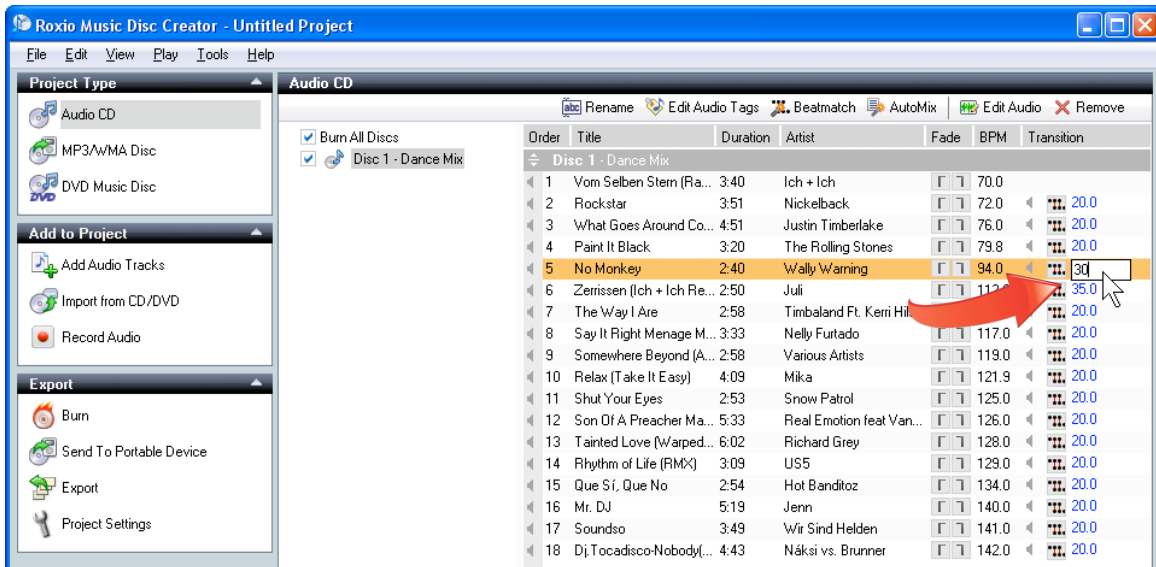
Roxio Music Disc Creator - Untitled Project

File Edit View Play Tools Help

Project Type
Audio CD
MP3/WMA Disc
DVD Music Disc

Add to Project
Add Audio Tracks
Import from CD/DVD
Record Audio

Export
Burn
Send To Portable Device
Export
Project Settings

Audio CD

Rename Edit Audio Tags Beatmatch AutoMix Edit Audio Remove

Burn All Discs
Disc 1 - Dance Mix

| Order | Title | Duration | Artist | Fade | BPM | Transition |
|---|---|---|---|---|---|---|
| Disc 1 - Dance Mix | | | | | | |
| 1 | Vom Selben Stern (Ra... | 3:40 | Ich + Ich | | 70.0 | |
| 2 | Rockstar | 3:51 | Nickelback | | 72.0 | 20.0 |
| 3 | What Goes Around Co... | 4:51 | Justin Timberlake | | 76.0 | 20.0 |
| 4 | Paint It Black | 3:20 | The Rolling Stones | | 79.8 | 20.0 |
| 5 | No Monkey | 2:40 | Wally Warning | | 94.0 | 30 |
| 6 | Zerrissen (Ich + Ich Re... | 2:50 | Juli | | 112.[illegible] | 35.0 |
| 7 | The Way I Are | 2:58 | Timbaland Ft. Kerri Hil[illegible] | | | 20.0 |
| 8 | Say It Right Menage M... | 3:33 | Nelly Furtado | | 117.0 | 20.0 |
| 9 | Somewhere Beyond (A... | 2:58 | Various Artists | | 119.0 | 20.0 |
| 10 | Relax (Take It Easy) | 4:09 | Mika | | 121.9 | 20.0 |
| 11 | Shut Your Eyes | 2:53 | Snow Patrol | | 125.0 | 20.0 |
| 12 | Son Of A Preacher Ma... | 5:33 | Real Emotion feat Van... | | 126.0 | 20.0 |
| 13 | Tainted Love (Warped... | 6:02 | Richard Grey | | 128.0 | 20.0 |
| 14 | Rhythm of Life (RMX) | 3:09 | US5 | | 129.0 | 20.0 |
| 15 | Que Sí, Que No | 2:54 | Hot Banditoz | | 134.0 | 20.0 |
| 16 | Mr. DJ | 5:19 | Jenn | | 140.0 | 20.0 |
| 17 | Soundso | 3:49 | Wir Sind Helden | | 141.0 | 20.0 |
| 18 | Dj.Tocadisco-Nobody(... | 4:43 | Náksi vs. Brunner | | 142.0 | 20.0 |